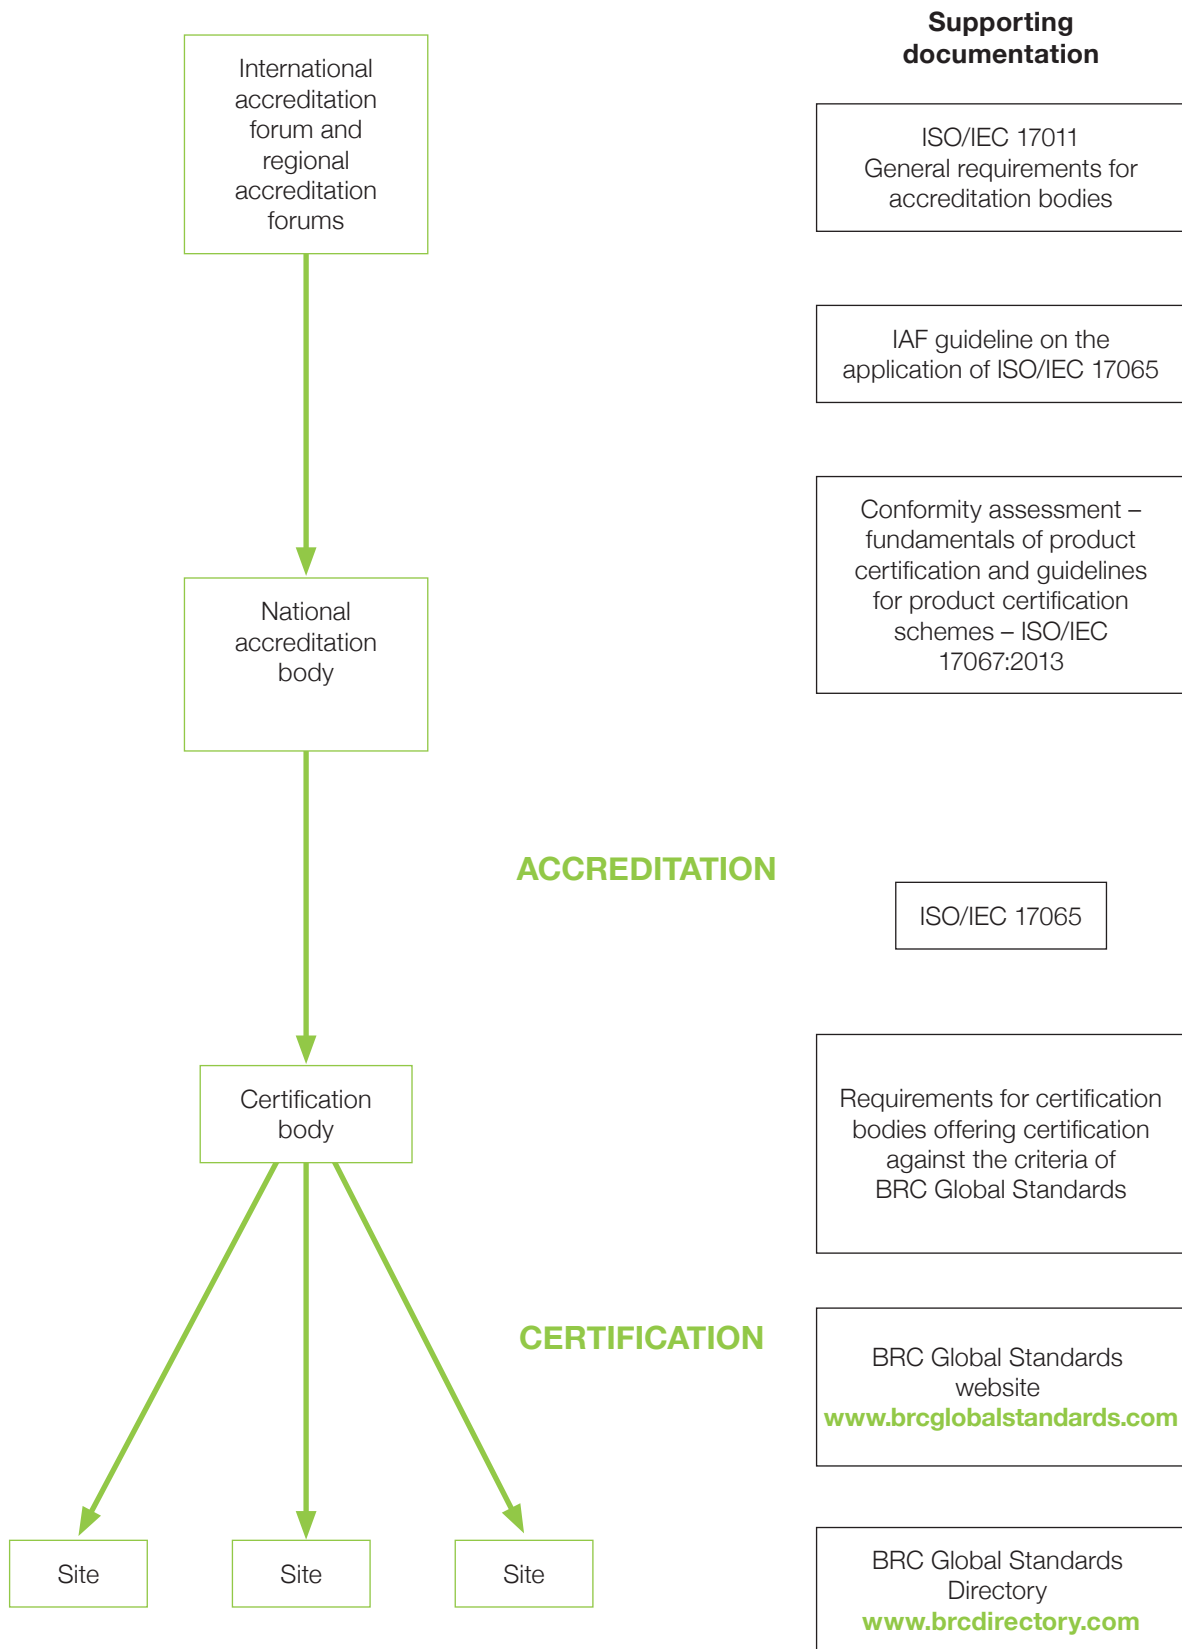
International accreditation forum and regional accreditation forums

Supporting documentation

ISO/IEC 17011
General requirements for accreditation bodies

IAF guideline on the application of ISO/IEC 17065

Conformity assessment – fundamentals of product certification and guidelines for product certification schemes – ISO/IEC 17067:2013

National accreditation body

ACCREDITATION

ISO/IEC 17065

Certification body

Requirements for certification bodies offering certification against the criteria of BRC Global Standards

CERTIFICATION

BRC Global Standards website
www.brcglobalstandards.com

Site

Site

Site

BRC Global Standards Directory
www.brcdirectory.com